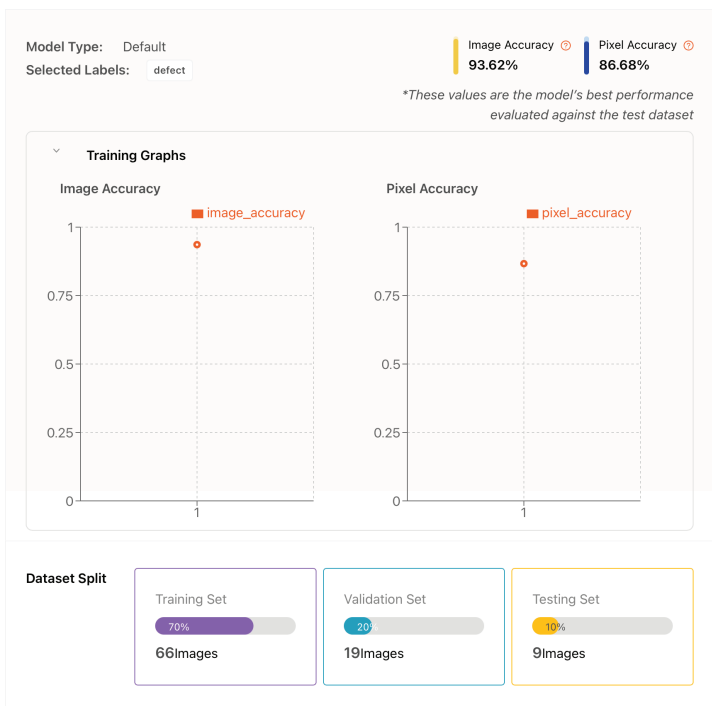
Model Type: Default
Selected Labels: defect

Image Accuracy ?
93.62%

Pixel Accuracy ?
86.68%

*These values are the model's best performance evaluated against the test dataset

Training Graphs

Image Accuracy

image_accuracy

1
0.75
0.5
0.25
0
1

Pixel Accuracy

pixel_accuracy

1
0.75
0.5
0.25
0
1

Dataset Split

Training Set
70%
66Images

Validation Set
20%
19Images

Testing Set
10%
9Images